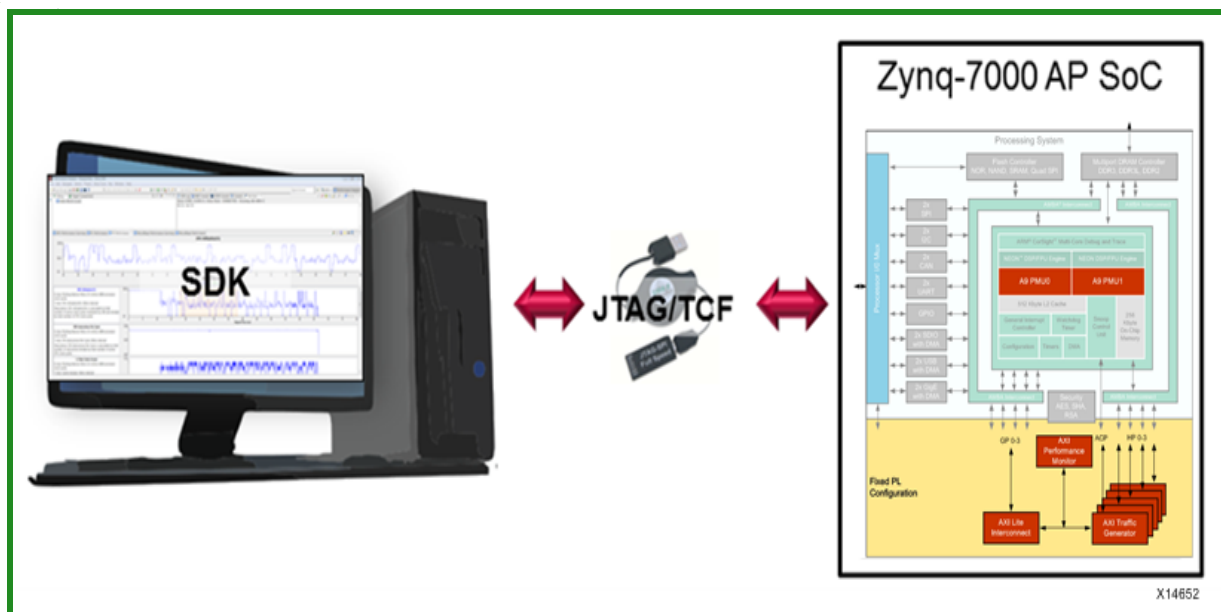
SDK

JTAG/TCF

Zynq-7000 AP SoC

Processing System

Flash Controller NOR, NAND, SRAM, Quad SPI

Multiport DRAM Controller DDR3, DDR3L, DDR2

Processor I/O Mux

2x SPI

2x I2C

2x CAN

2x UART

GPIO

2x SDIO with DMA

2x USB with DMA

2x GigE with DMA

ARM CoreSight Multi-Core Debug and Trace

NEON DSP/FPU Engine

NEON DSP/FPU Engine

A9 PMU0

A9 PMU1

512 Kbyte L2 Cache

General Interrupt Controller

Watchdog Timer

Snoop Control Unit

256 Kbyte On-Chip Memory

Configuration

Timers

DMA

Security AES, SHA, RSA

GP 0-3

AXI Performance Monitor

ACP

HP 0-3

Fixed PL Configuration

AXI Lite Interconnect

AXI Traffic Generator

X14652